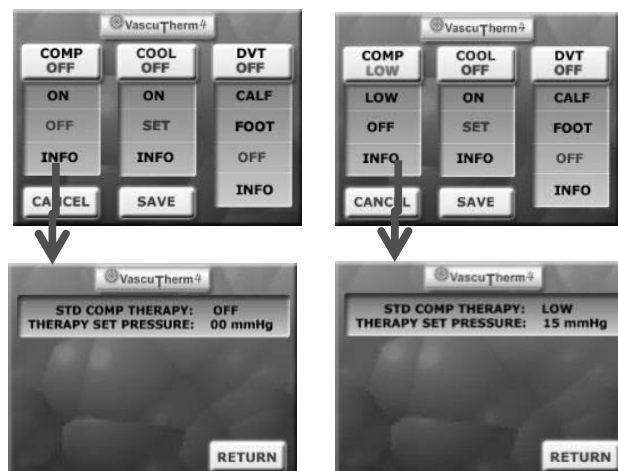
VascuTherm4

COMP OFF
ON
OFF
INFO

COOL OFF
ON
SET
INFO

DVT OFF
CALF
FOOT
OFF
INFO

CANCEL
SAVE

VascuTherm4

COMP LOW
LOW
OFF
INFO

COOL OFF
ON
SET
INFO

DVT OFF
CALF
FOOT
OFF
INFO

CANCEL
SAVE

VascuTherm4

STD COMP THERAPY: OFF
THERAPY SET PRESSURE: 00 mmHg

RETURN

VascuTherm4

STD COMP THERAPY: LOW
THERAPY SET PRESSURE: 15 mmHg

RETURN